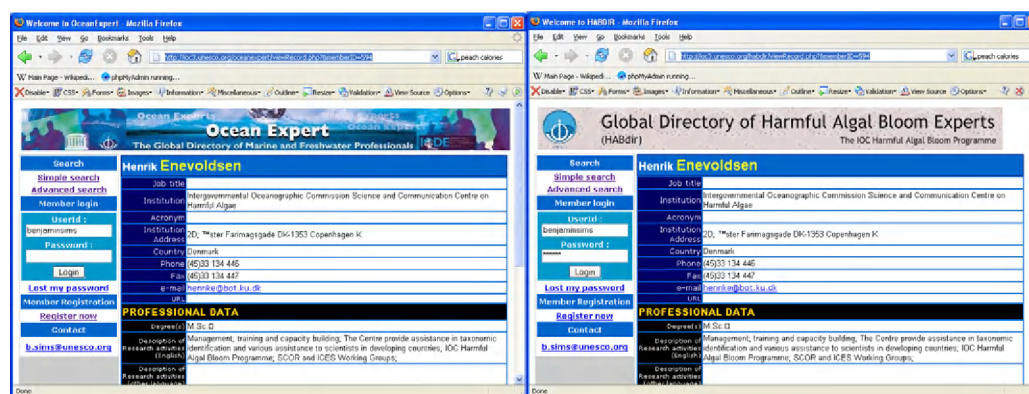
Welcome to OceanExpert - Mozilla Firefox

File Edit View Go Bookmarks Tools Help

http://ioc1.unesco.org/oceanexpert/viewRecord.php?iMemberID=594

peach calories

W Main Page - Wikipedi... phpMyAdmin running...

Disable CSS Forms Images Information Miscellaneous Outline Resize Validation View Source Options

Ocean Expert
The Global Directory of Marine and Freshwater Professionals

Search
Simple search
Advanced search
Member login
UserId :
benjaminsims
Password :
Login
Lost my password
Member Registration
Register now
Contact
b.sims@unesco.org

Henrik Enevoldsen

| Job title | |
|---|---|
| Institution | Intergovernmental Oceanographic Commission Science and Communication Centre on Harmful Algae |
| Acronym | |
| Institution Address | 2D, ™ster Farimagsgade DK-1353 Copenhagen K |
| Country | Denmark |
| Phone | (45)33 134 446 |
| Fax | (45)33 134 447 |
| e-mail | henrike@bot.ku.dk |
| URL | |

PROFESSIONAL DATA

| Degree(s) | M.Sc.0 |
|---|---|
| Description of Research activities (English) | Management, training and capacity building; The Centre provide assistance in taxonomic identification and various assistance to scientists in developing countries; IOC Harmful Algal Bloom Programme; SCOR and ICES Working Groups; |
| Description of Research activities (other language) | |

Done

Welcome to HABDIR - Mozilla Firefox

File Edit View Go Bookmarks Tools Help

http://ioc1.unesco.org/habdir/viewRecord.php?iMemberID=594

peach calories

W Main Page - Wikipedi... phpMyAdmin running...

Disable CSS Forms Images Information Miscellaneous Outline Resize Validation View Source Options

Global Directory of Harmful Algal Bloom Experts
(HABdir)
The IOC Harmful Algal Bloom Programme

Search
Simple search
Advanced search
Member login
UserId :
benjaminsims
Password :
••••••
Login
Lost my password
Member Registration
Register now
Contact
b.sims@unesco.org

Henrik Enevoldsen

| Job title | |
|---|---|
| Institution | Intergovernmental Oceanographic Commission Science and Communication Centre on Harmful Algae |
| Acronym | |
| Institution Address | 2D, ™ster Farimagsgade DK-1353 Copenhagen K |
| Country | Denmark |
| Phone | (45)33 134 446 |
| Fax | (45)33 134 447 |
| e-mail | henrike@bot.ku.dk |
| URL | |

PROFESSIONAL DATA

| Degree(s) | M.Sc.0 |
|---|---|
| Description of Research activities (English) | Management, training and capacity building; The Centre provide assistance in taxonomic identification and various assistance to scientists in developing countries; IOC Harmful Algal Bloom Programme; SCOR and ICES Working Groups; |
| Description of Research activities (other language) | |

Done